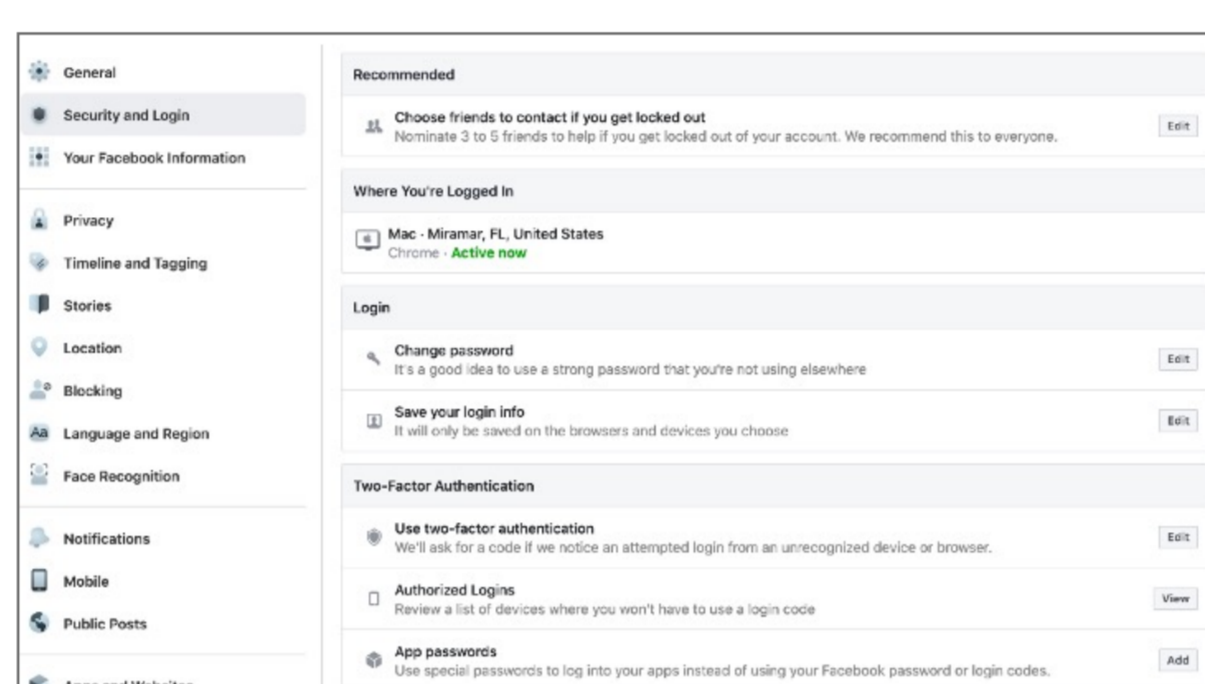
General
Security and Login
Your Facebook Information

Privacy
Timeline and Tagging
Stories
Location
Blocking
Aa Language and Region
Face Recognition

Notifications
Mobile
Public Posts

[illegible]

Recommended

Choose friends to contact if you get locked out
Nominate 3 to 5 friends to help if you get locked out of your account. We recommend this to everyone.
Edit

Where You're Logged In

Mac · Miramar, FL, United States
Chrome · Active now

Login

Change password
It's a good idea to use a strong password that you're not using elsewhere
Edit

Save your login info
It will only be saved on the browsers and devices you choose
Edit

Two-Factor Authentication

Use two-factor authentication
We'll ask for a code if we notice an attempted login from an unrecognized device or browser.
Edit

Authorized Logins
Review a list of devices where you won't have to use a login code
View

App passwords
Use special passwords to log into your apps instead of using your Facebook password or login codes.
Add